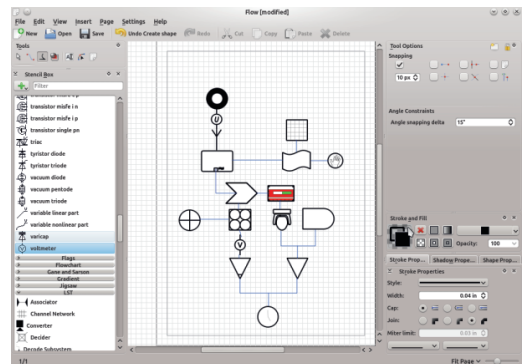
Flow [modified]

File Edit View Insert Page Settings Help

New Open Save Undo Create shape Redo Cut Copy Paste Delete

Tools

Stencil Box

Filter

transistor misfe i n
transistor misfe i p
transistor single pn
triac
tyristor diode
tyristor triode
vacuum diode
vacuum pentode
vacuum triode
variable linear part
variable nonlinear part
varicap
voltmeter

Flags
Flowchart
Gane and Sarson
Gradient
Jigsaw
LST

Associator
Channel Network
Converter
Decider
Decode Subsystem

Tool Options
Snapping
10 px

Angle Constraints
Angle snapping delta 15°

Stroke and Fill
Opacity: 100

Stroke Prop... Shadow Prope... Shape Prop...

Stroke Properties
Style:
Width: 0.04 in
Cap:
Join:
Miter limit:

1/1

Fit Page